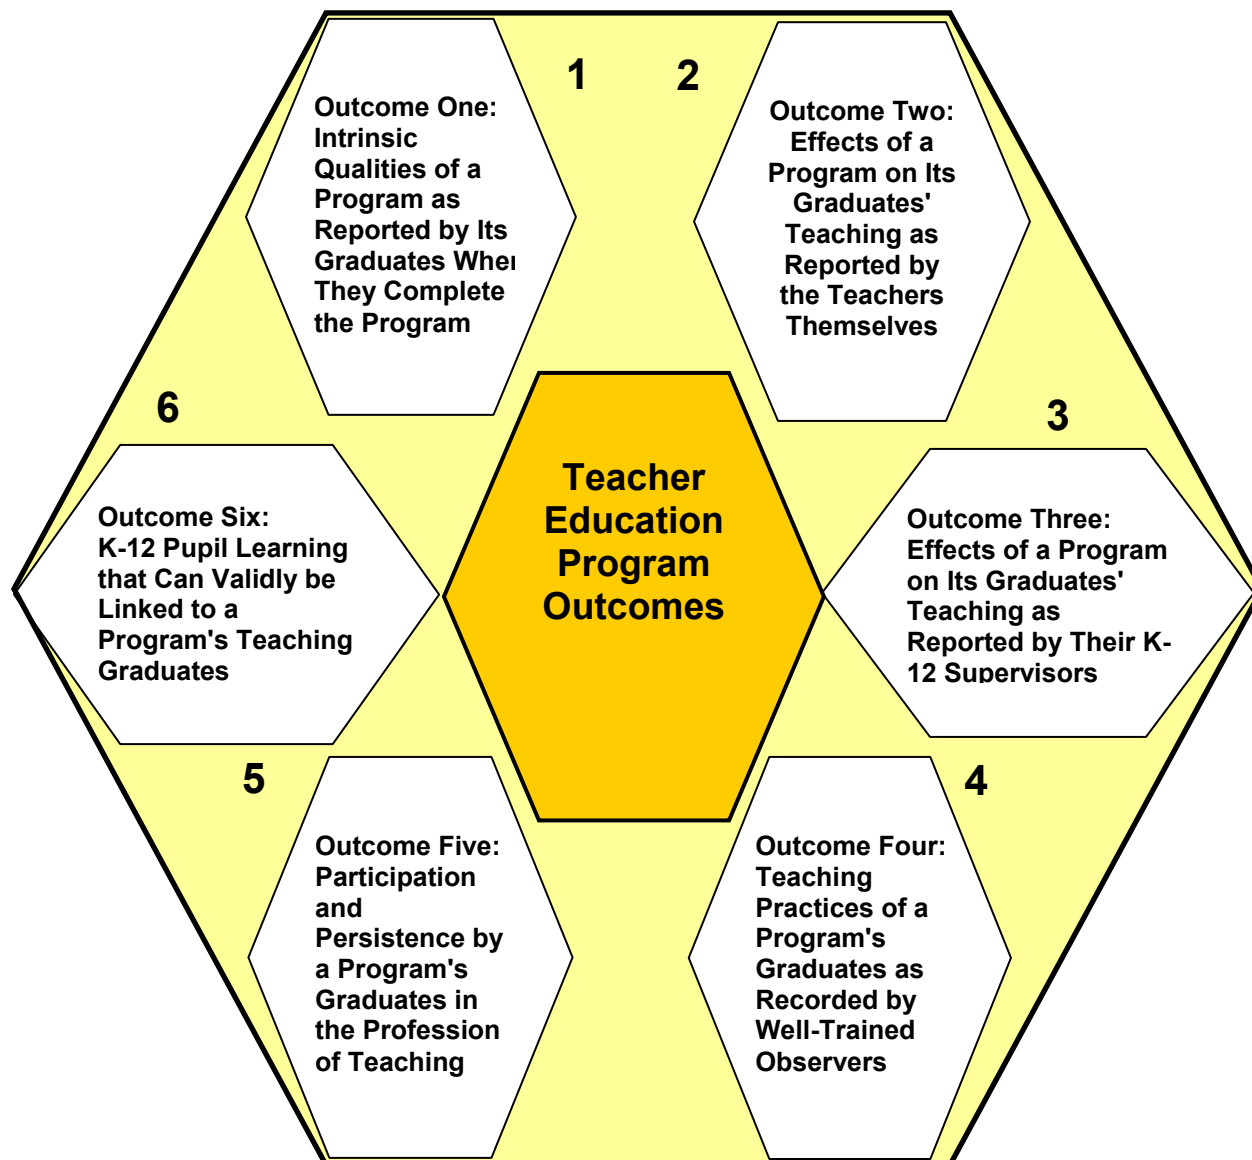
1

2

Outcome One: Intrinsic Qualities of a Program as Reported by Its Graduates Whe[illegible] They Complete the Program

Outcome Two: Effects of a Program on Its Graduates' Teaching as Reported by the Teachers Themselves

6

3

Teacher Education Program Outcomes

Outcome Six: K-12 Pupil Learning that Can Validly be Linked to a Program's Teaching Graduates

Outcome Three: Effects of a Program on Its Graduates' Teaching as Reported by Their K-12 Supervisors

5

4

Outcome Five: Participation and Persistence by a Program's Graduates in the Profession of Teaching

Outcome Four: Teaching Practices of a Program's Graduates as Recorded by Well-Trained Observers